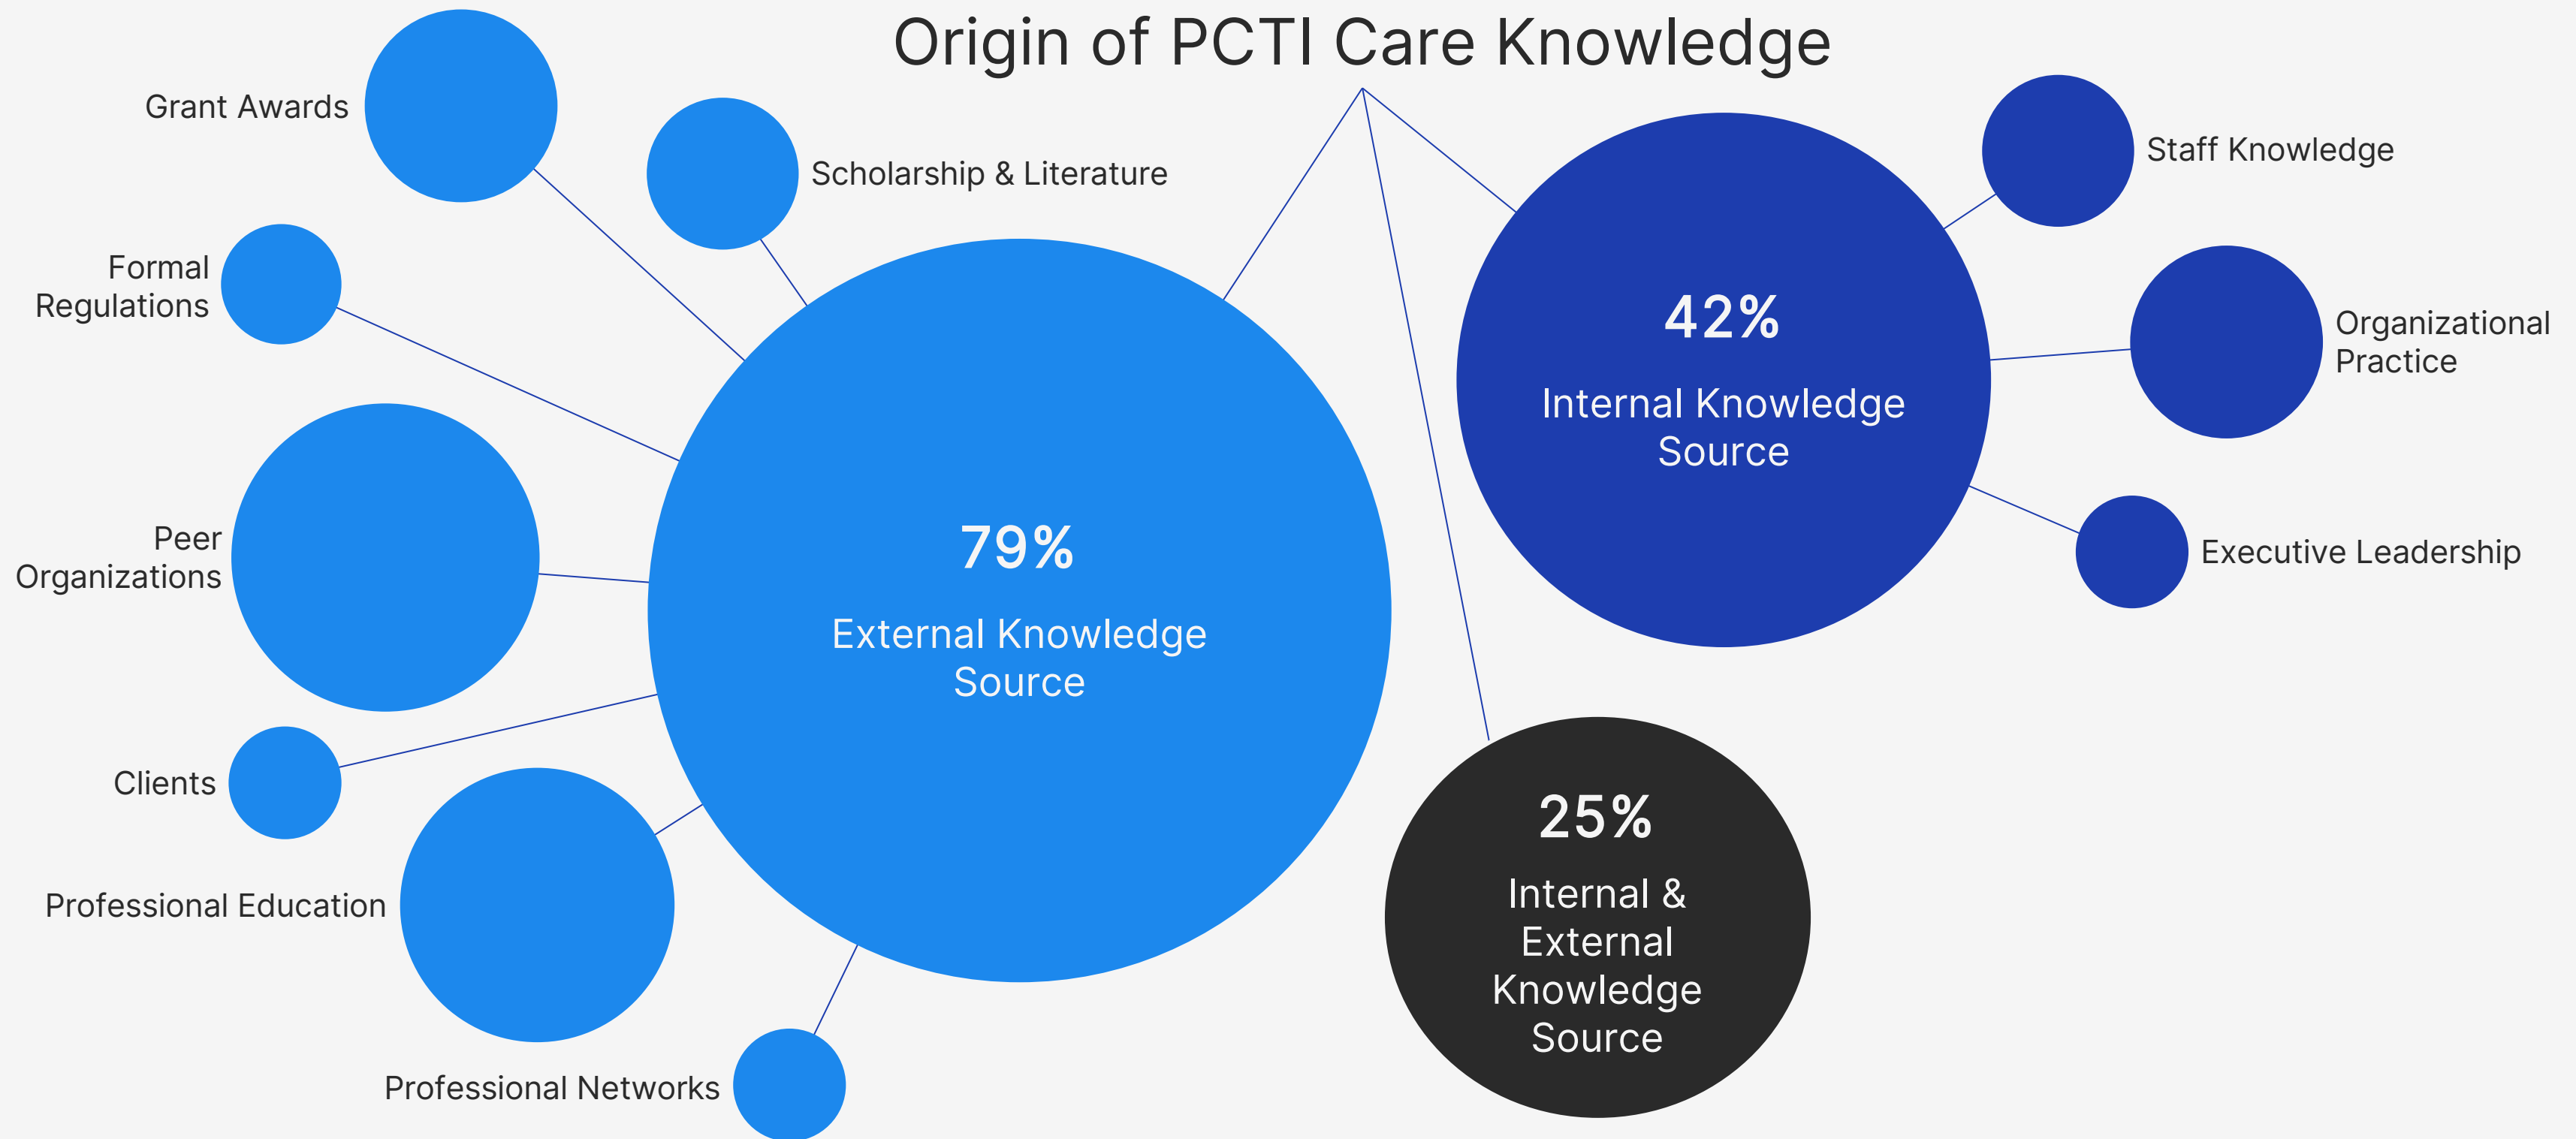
Origin of PCTI Care Knowledge

Grant Awards

Scholarship & Literature

Formal Regulations

Peer Organizations

Clients

Professional Education

Professional Networks

79%
External Knowledge Source

42%
Internal Knowledge Source

Staff Knowledge

Organizational Practice

Executive Leadership

25%
Internal & External Knowledge Source